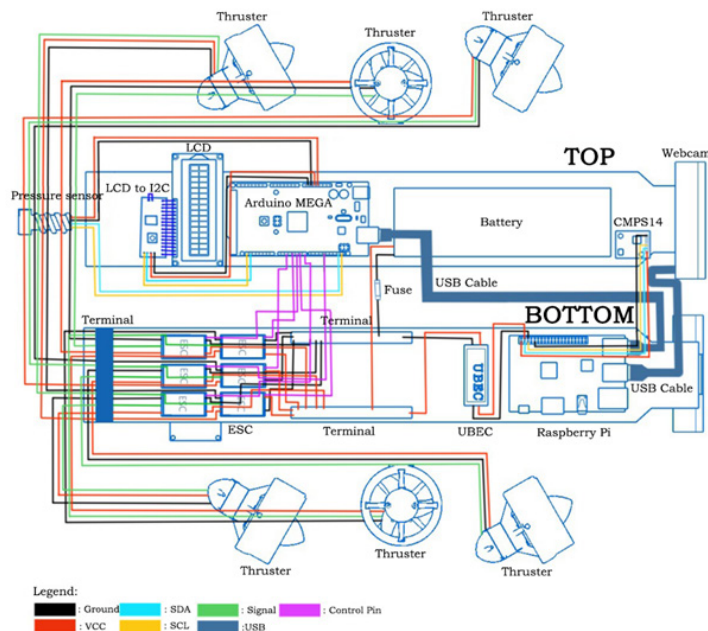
Thruster
Thruster
Thruster
LCD
TOP
Webcam
Pressure sensor
LCD to I2C
Arduino MEGA
Battery
CMPS14
USB Cable
Fuse
BOTTOM
Terminal
Terminal
ESC
ESC
ESC
ESC
ESC
ESC
UBEC
USB Cable
ESC
Terminal
UBEC
Raspberry Pi
Thruster
Thruster
Thruster
Legend:
: Ground
: SDA
: Signal
: Control Pin
: VCC
: SCL
:USB